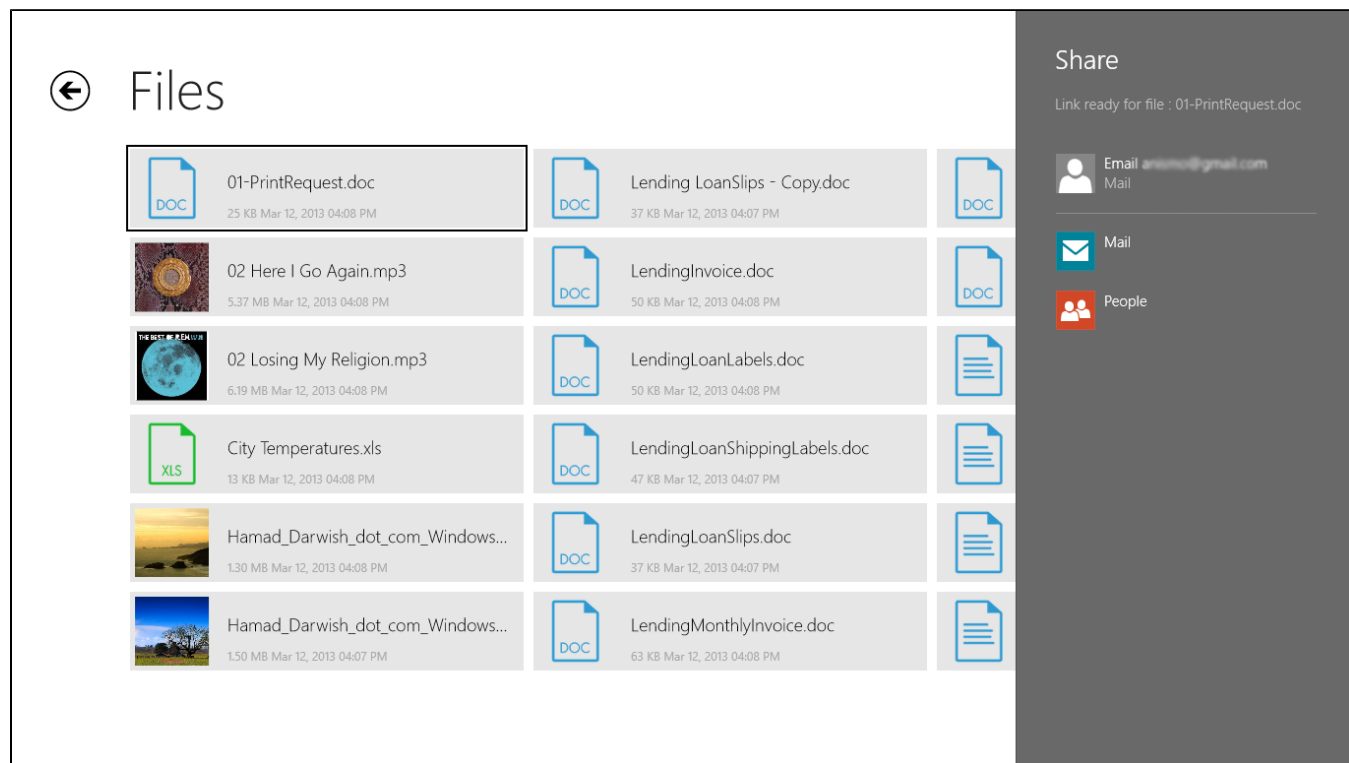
Files

DOC 01-PrintRequest.doc
25 KB Mar 12, 2013 04:08 PM

02 Here I Go Again.mp3
5.37 MB Mar 12, 2013 04:08 PM

THE BEST OF R.E.M.
02 Losing My Religion.mp3
6.19 MB Mar 12, 2013 04:08 PM

XLS City Temperatures.xls
13 KB Mar 12, 2013 04:08 PM

Hamad_Darwish_dot_com_Windows...
1.30 MB Mar 12, 2013 04:08 PM

Hamad_Darwish_dot_com_Windows...
1.50 MB Mar 12, 2013 04:07 PM

DOC Lending LoanSlips - Copy.doc
37 KB Mar 12, 2013 04:07 PM

DOC LendingInvoice.doc
50 KB Mar 12, 2013 04:08 PM

DOC LendingLoanLabels.doc
50 KB Mar 12, 2013 04:08 PM

DOC LendingLoanShippingLabels.doc
47 KB Mar 12, 2013 04:07 PM

DOC LendingLoanSlips.doc
37 KB Mar 12, 2013 04:07 PM

DOC LendingMonthlyInvoice.doc
63 KB Mar 12, 2013 04:08 PM

DOC
DOC

Share
Link ready for file : 01-PrintRequest.doc
Email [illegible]
Mail
Mail
People